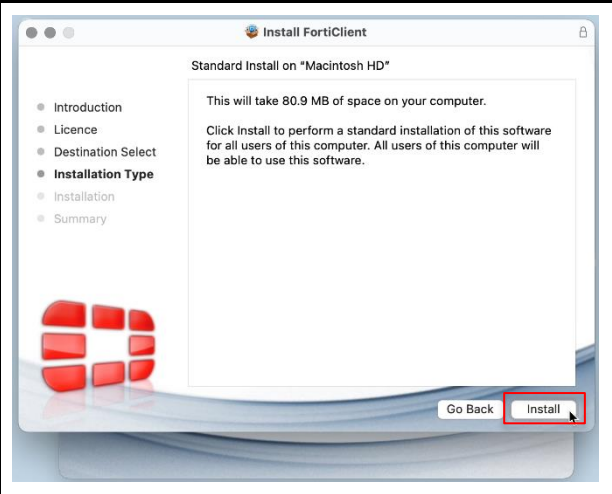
Install FortiClient

Standard Install on "Macintosh HD"

Introduction
Licence
Destination Select
Installation Type
Installation
Summary

This will take 80.9 MB of space on your computer.

Click Install to perform a standard installation of this software for all users of this computer. All users of this computer will be able to use this software.

Go Back
Install